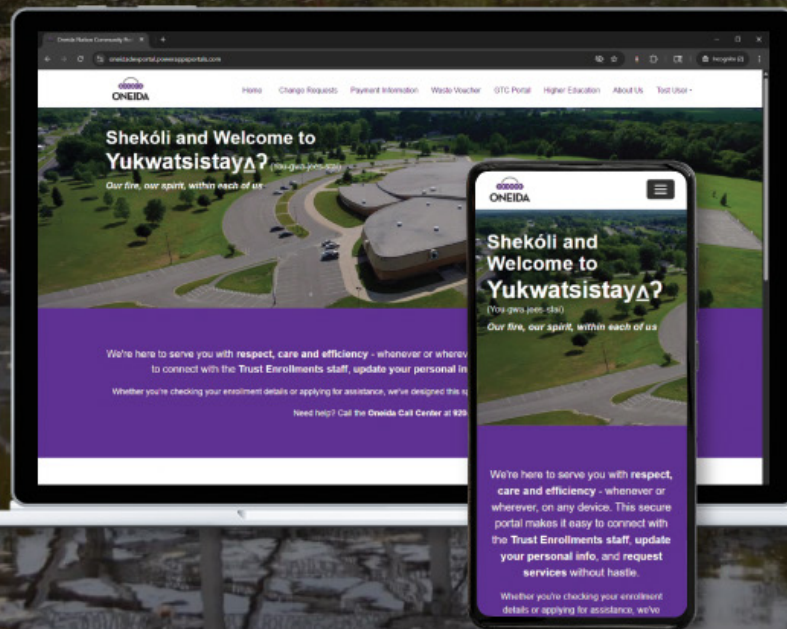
Oneida Nation Community Po ×
oneidadesportal.powerappsportals.com
Incognito (2)

ONEIDA
Home Change Requests Payment Information Waste Voucher GTC Portal Higher Education About Us Test User

Shekóli and Welcome to
Yukwatsistay∧? (You-gwa-jees-stai)
Our fire, our spirit, within each of us

We're here to serve you with respect, care and efficiency - whenever or wherev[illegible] to connect with the Trust Enrollments staff, update your personal in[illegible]

Whether you're checking your enrollment details or applying for assistance, we've designed this s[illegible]

Need help? Call the Oneida Call Center at 920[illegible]

ONEIDA

Shekóli and Welcome to
Yukwatsistay∧?
(You-gwa-jees-stai)
Our fire, our spirit, within each of us

We're here to serve you with respect, care and efficiency - whenever or wherever, on any device. This secure portal makes it easy to connect with the Trust Enrollments staff, update your personal info, and request services without hassle.

Whether you're checking your enrollment details or applying for assistance, we've